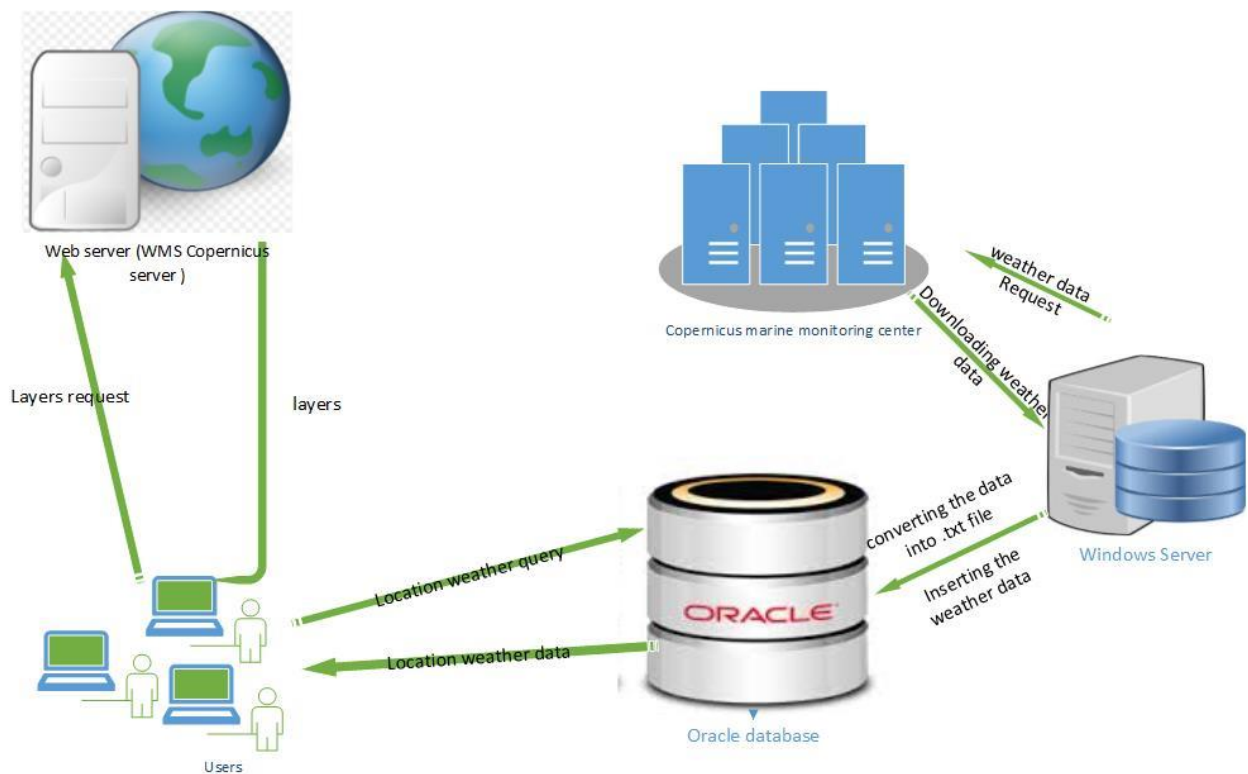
Web server (WMS Copernicus server )

Layers request

layers

Copernicus marine monitoring center

weather data Request

Downloading weather data

Windows Server

converting the data into .txt file

Inserting the weather data

ORACLE

Oracle database

Location weather query

Location weather data

Users